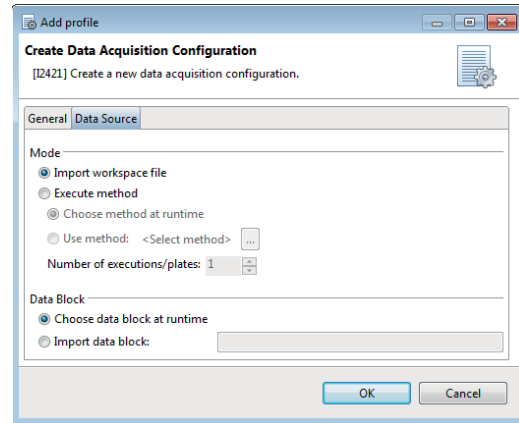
Add profile

Create Data Acquisition Configuration
[I2421] Create a new data acquisition configuration.

General | Data Source

Mode
Import workspace file
Execute method
Choose method at runtime
Use method: <Select method> ...
Number of executions/plates: 1

Data Block
Choose data block at runtime
Import data block:

OK | Cancel